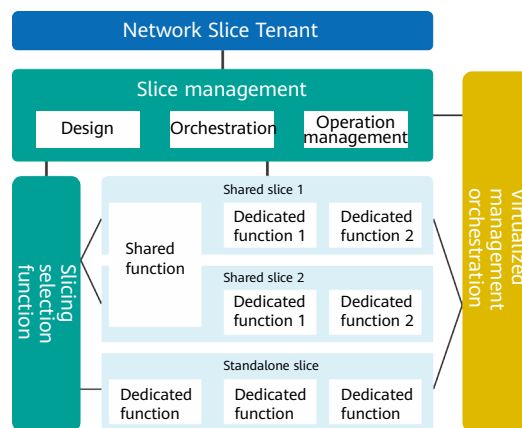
Network Slice Tenant

Slice management

Design

Orchestration

Operation management

Virtualized management orchestration

Slicing selection function

Shared slice 1

Shared function

Dedicated function 1

Dedicated function 2

Shared slice 2

Dedicated function 1

Dedicated function 2

Standalone slice

Dedicated function

Dedicated function

Dedicated function